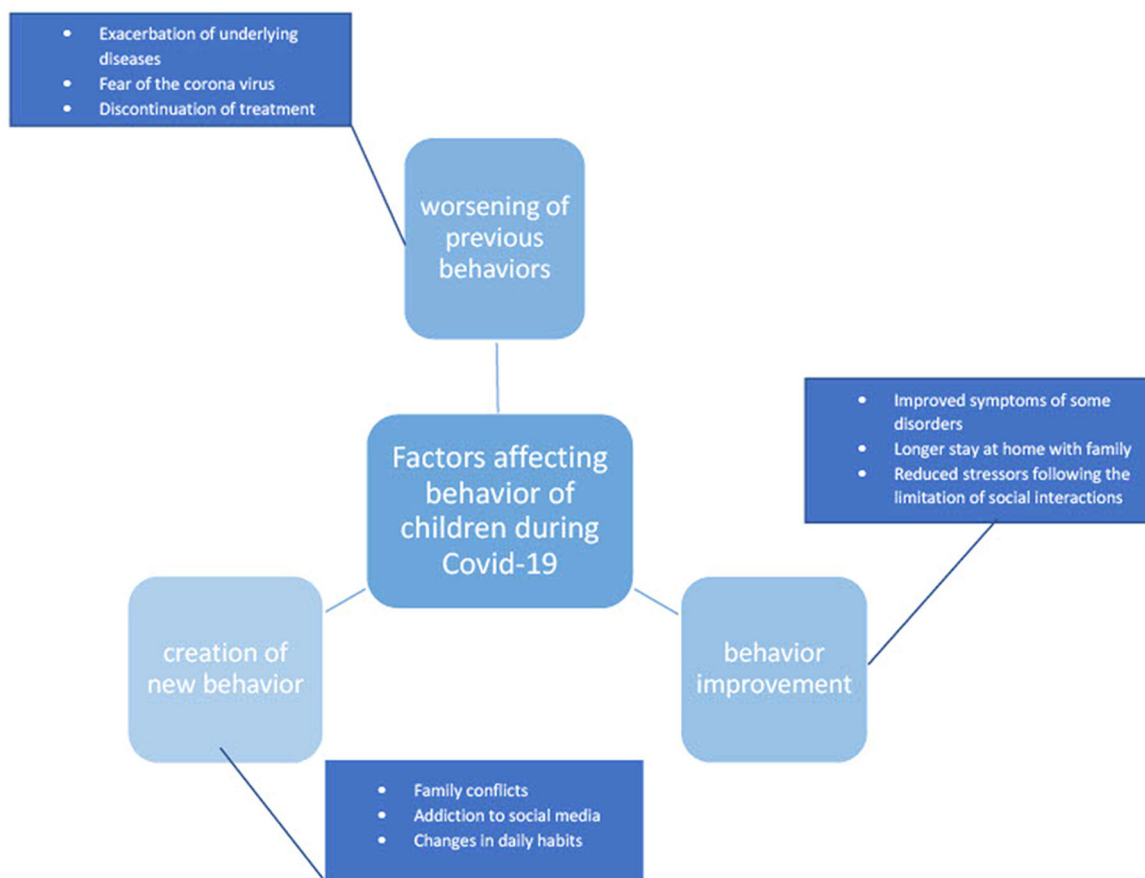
- Exacerbation of underlying diseases
- Fear of the corona virus
- Discontinuation of treatment

worsening of previous behaviors

- Improved symptoms of some disorders
- Longer stay at home with family
- Reduced stressors following the limitation of social interactions

Factors affecting behavior of children during Covid-19

creation of new behavior

behavior improvement

- Family conflicts
- Addiction to social media
- Changes in daily habits